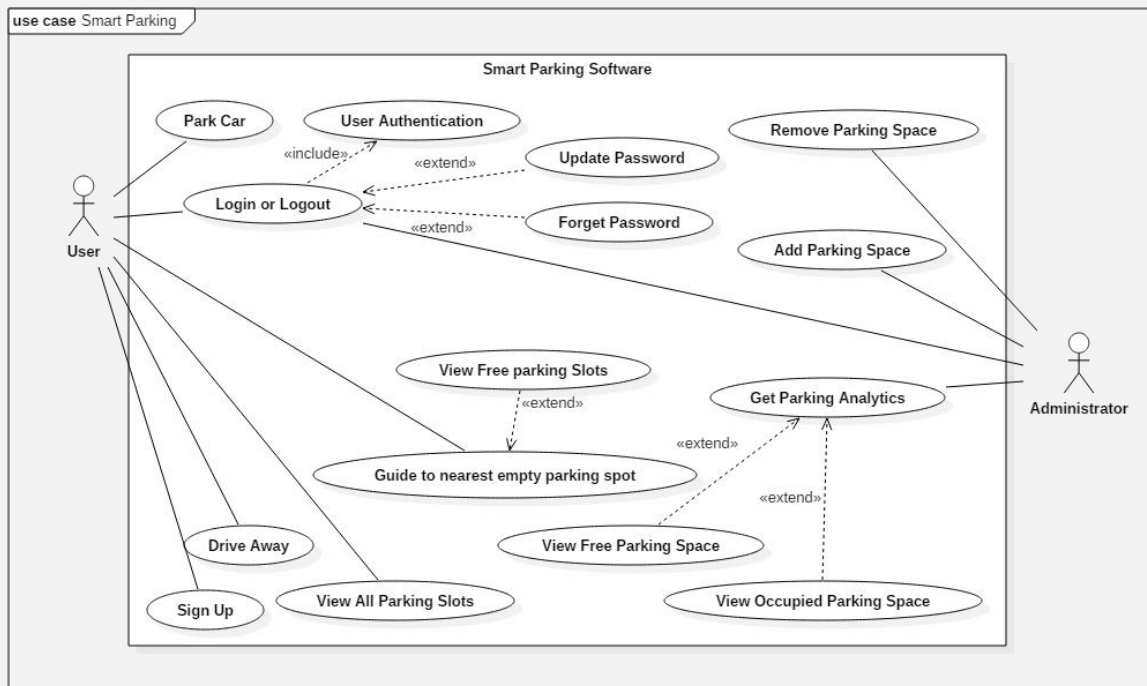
use case Smart Parking

Smart Parking Software

Park Car

User Authentication

«include»

«extend»

Update Password

Remove Parking Space

User

Login or Logout

Forget Password

«extend»

Add Parking Space

View Free parking Slots

«extend»

Get Parking Analytics

Administrator

«extend»

Guide to nearest empty parking spot

«extend»

Drive Away

View Free Parking Space

Sign Up

View All Parking Slots

View Occupied Parking Space